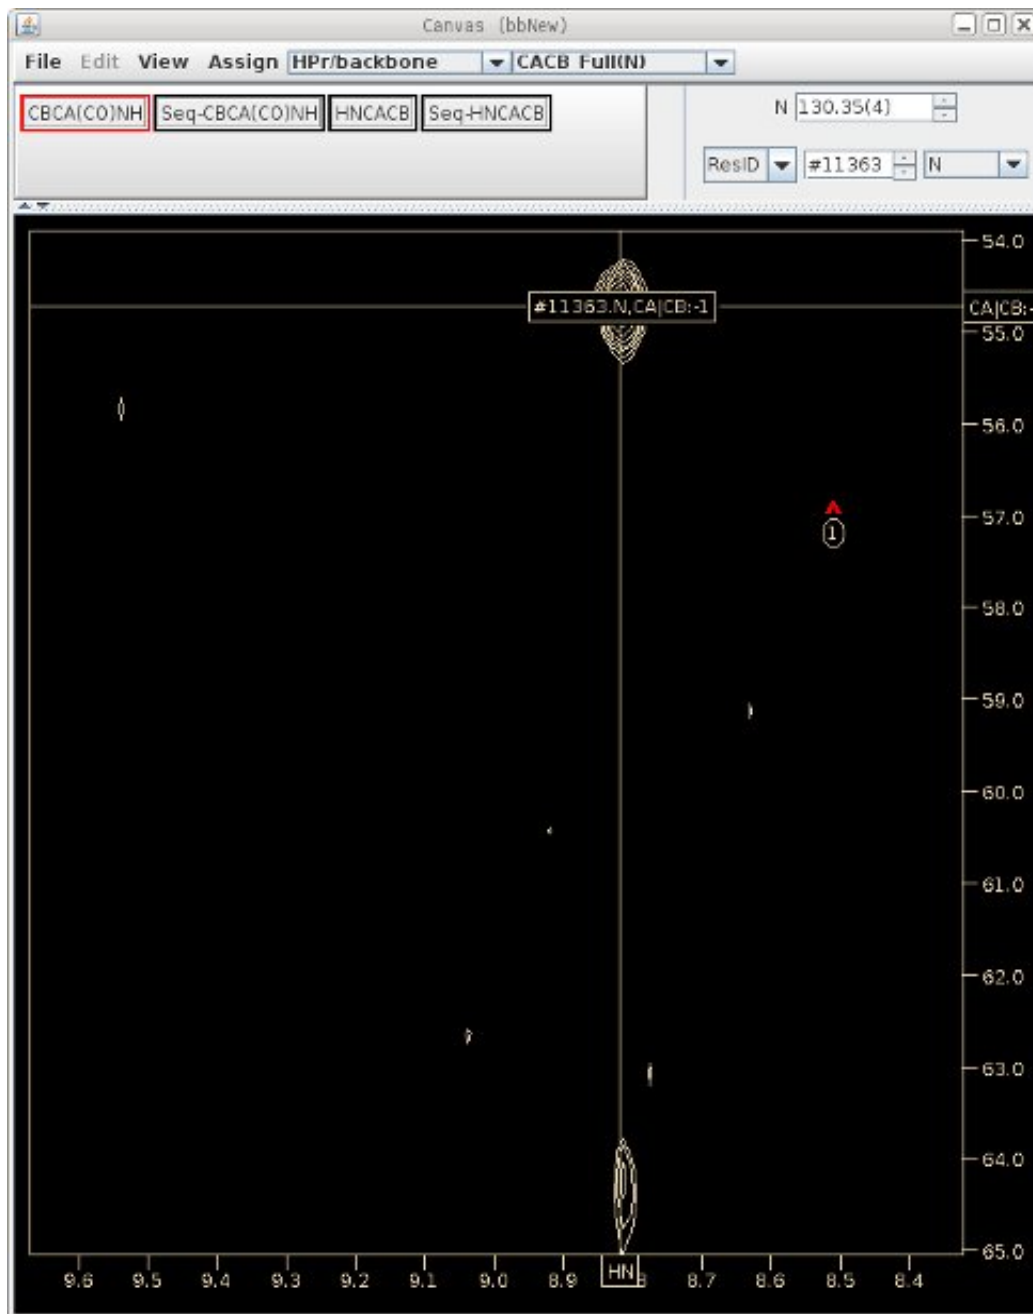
Canvas (bbNew)

File Edit View Assign HPr/backbone CACB Full(N)

CBCA(CO)NH Seq-CBCA(CO)NH HNCACB Seq-HNCACB

N 130.35(4)

ResID #11363 N

#11363.N,CA|CB:-1

CA|CB:-

54.0
55.0
56.0
57.0
58.0
59.0
60.0
61.0
62.0
63.0
64.0
65.0

1

9.6 9.5 9.4 9.3 9.2 9.1 9.0 8.9 HN 8.7 8.6 8.5 8.4